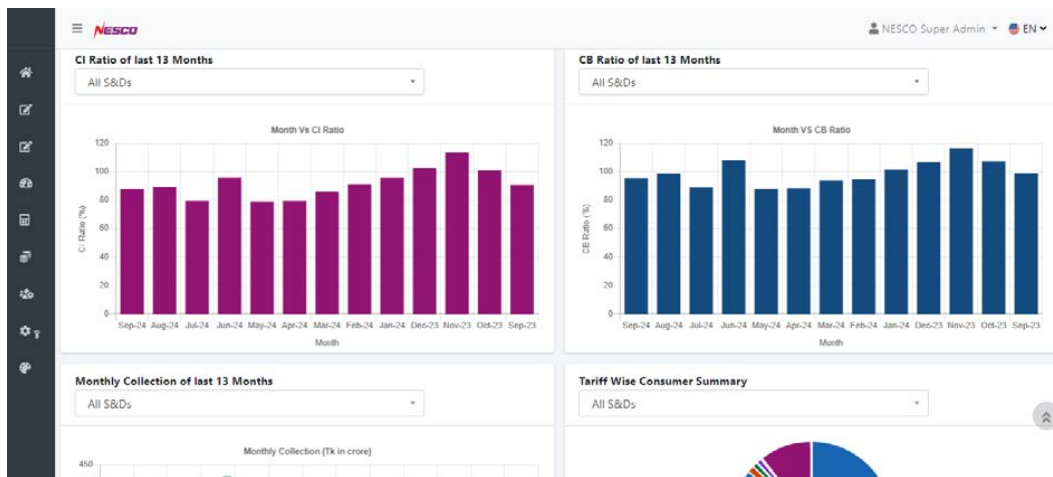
NESCO

NESCO Super Admin EN

CI Ratio of last 13 Months

All S&Ds

Month Vs CI Ratio

120
100
80
60
40
20
0

CI Ratio (%)

Sep-24 Aug-24 Jul-24 Jun-24 May-24 Apr-24 Mar-24 Feb-24 Jan-24 Dec-23 Nov-23 Oct-23 Sep-23

Month

CB Ratio of last 13 Months

All S&Ds

Month VS CB Ratio

120
100
80
60
40
20
0

CB Ratio (%)

Sep-24 Aug-24 Jul-24 Jun-24 May-24 Apr-24 Mar-24 Feb-24 Jan-24 Dec-23 Nov-23 Oct-23 Sep-23

Month

Monthly Collection of last 13 Months

All S&Ds

Monthly Collection (Tk in crore)

450

Tariff Wise Consumer Summary

All S&Ds